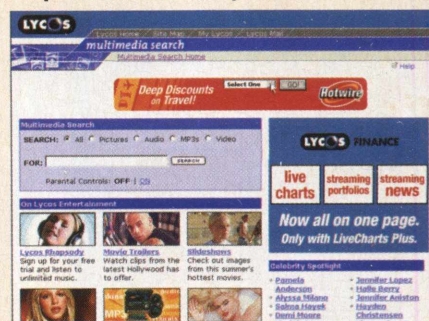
LYCOS

Lycos Home | Site Map | My Lycos | Lycos Mail

multimedia search

Multimedia Search Home

Help

Deep Discounts on Travel!

Select One

GO!

Hotwire

Multimedia Search

SEARCH: All Pictures Audio MP3s Video

FOR:

SEARCH

Parental Controls: OFF | ON

On Lycos Entertainment

Lycos Rhapsody
Sign up for your free trial and listen to unlimited music.

Movie Trailers
Watch clips from the latest Hollywood has to offer.

Slideshows
Check out images from this summer's hottest movies.

LYCOS FINANCE

live charts

streaming portfolios

streaming news

Now all on one page.
Only with LiveCharts Plus.

Celebrity Spotlight

Pamela Anderson
Alyssa Milano
Salma Hayek
Demi Moore

Jennifer Lopez
Halle Berry
Jennifer Aniston
Hayden Christensen